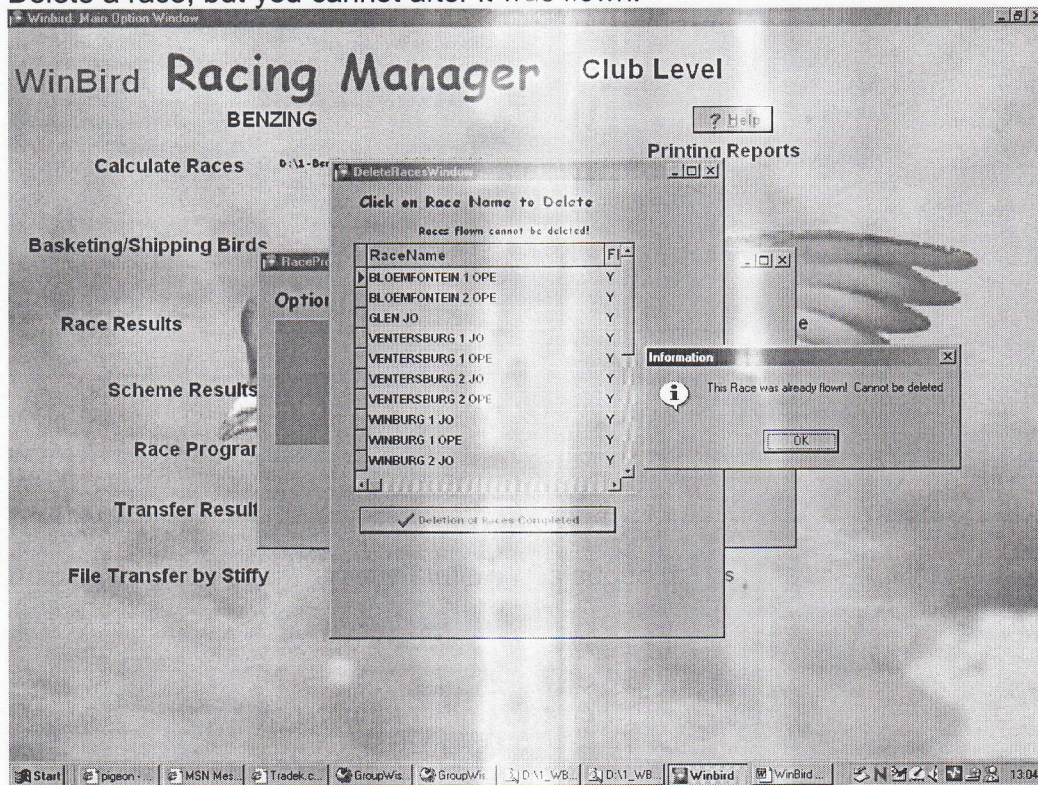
Delete a race, but you cannot after it was flown.

Winbird: Main Option Window

WinBird Racing Manager Club Level

BENZING

? Help

Printing Reports

Calculate Races D:\1-Ber

Basketing/Shipping Birds

Race Results

Scheme Results

Race Prograr

Transfer Result

File Transfer by Stiffy

RacePr

Option

e

s

DeleteRacesWindow

Click on Race Name to Delete

Races flown cannot be deleted!

| RaceName | Fl |
|---|---|
| BLOEMFONTEIN 1 OPE | Y |
| BLOEMFONTEIN 2 OPE | Y |
| GLEN JO | Y |
| VENTERSBURG 1 JO | Y |
| VENTERSBURG 1 OPE | Y |
| VENTERSBURG 2 JO | Y |
| VENTERSBURG 2 OPE | Y |
| WINBURG 1 JO | Y |
| WINBURG 1 OPE | Y |
| WINBURG 2 JO | Y |

Deletion of Races Completed

Information

This Race was already flown! Cannot be deleted

OK

Start | pigeon - ... | MSN Mes... | Tradek.c... | GroupWis | GroupWis | D:\1_WB... | D:\1_WB... | Winbird | WinBird ... | 13:04